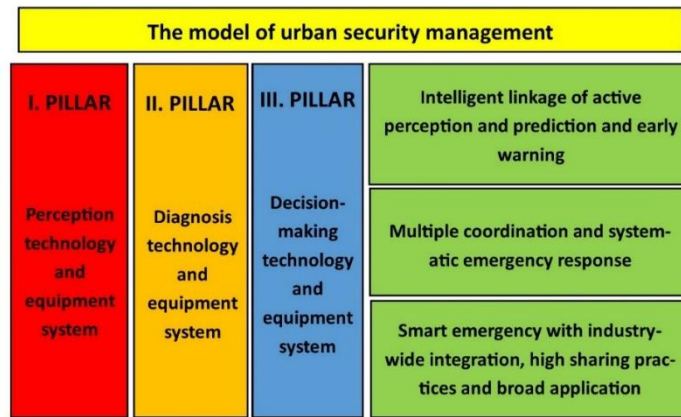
The model of urban security management

I. PILLAR

Perception technology and equipment system

II. PILLAR

Diagnosis technology and equipment system

III. PILLAR

Decision-making technology and equipment system

Intelligent linkage of active perception and prediction and early warning

Multiple coordination and systematic emergency response

Smart emergency with industry-wide integration, high sharing practices and broad application